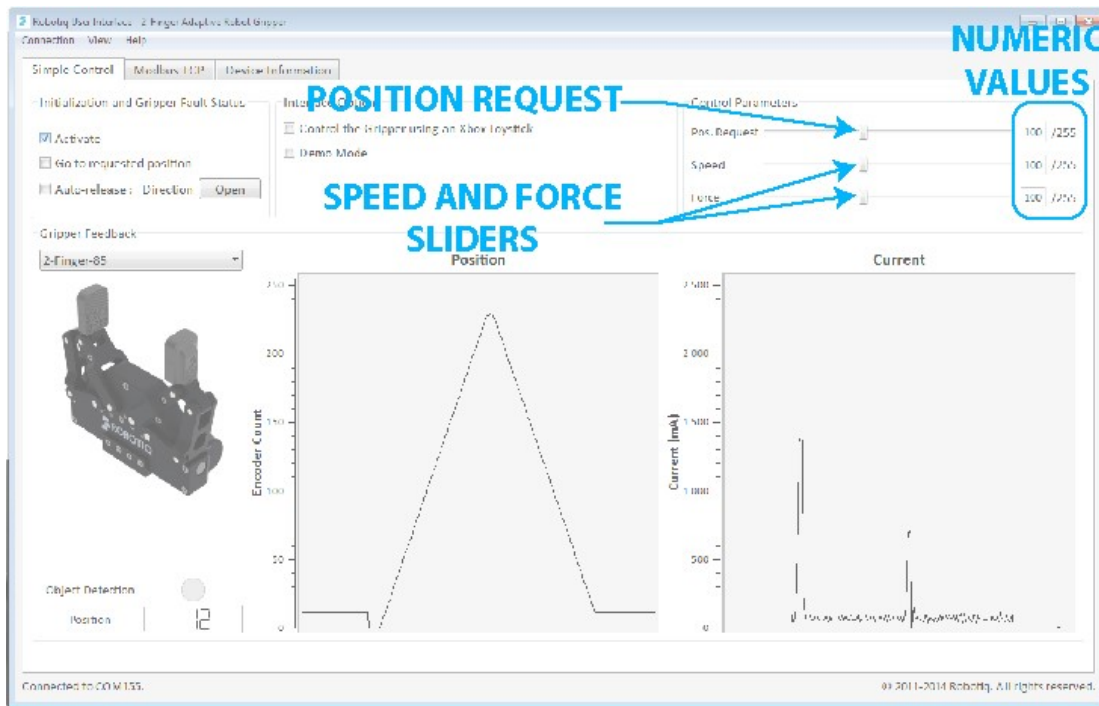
Robotiq User Interface - 2-Finger Adaptive Robot Gripper

Connection View Help

Simple Control | Modbus TCP | Device Information

NUMERIC VALUES

POSITION REQUEST

Initialization and Gripper Fault Status

Activate

Go to requested position

Auto-release : Direction Open

Interface Control

Control the Gripper using an Xbox Joystick

Demo Mode

Control Parameters

Pos. Request 100 /255

Speed 100 /255

Force 100 /255

SPEED AND FORCE SLIDERS

Gripper Feedback

2-Finger-85

Position

Encoder Count

250

200

150

100

50

0

Current

Current (mA)

2 500

2 000

1 500

1 000

500

0

ROBOTIQ

Object Detection

Position 12

Connected to COM 153.

© 2011-2014 Robotiq. All rights reserved.